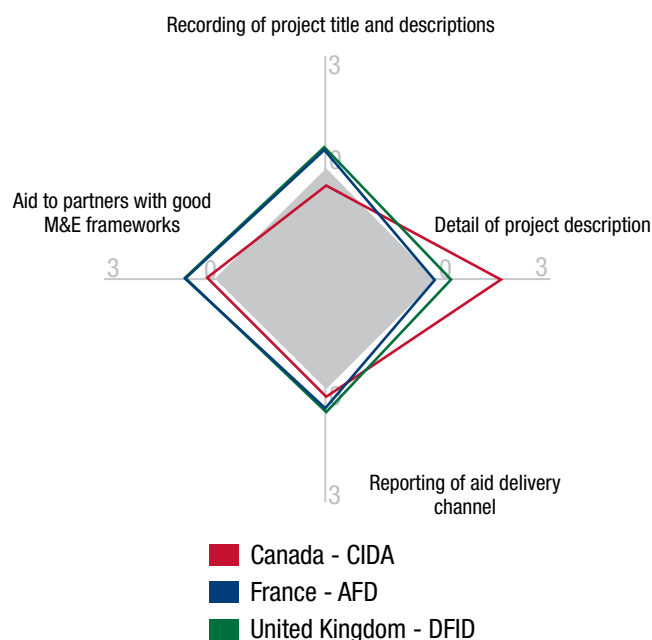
Recording of project title and descriptions

3

0

Aid to partners with good M&E frameworks

3

0

Detail of project description

0

3

Reporting of aid delivery channel

3

Canada - CIDA
France - AFD
United Kingdom - DFID